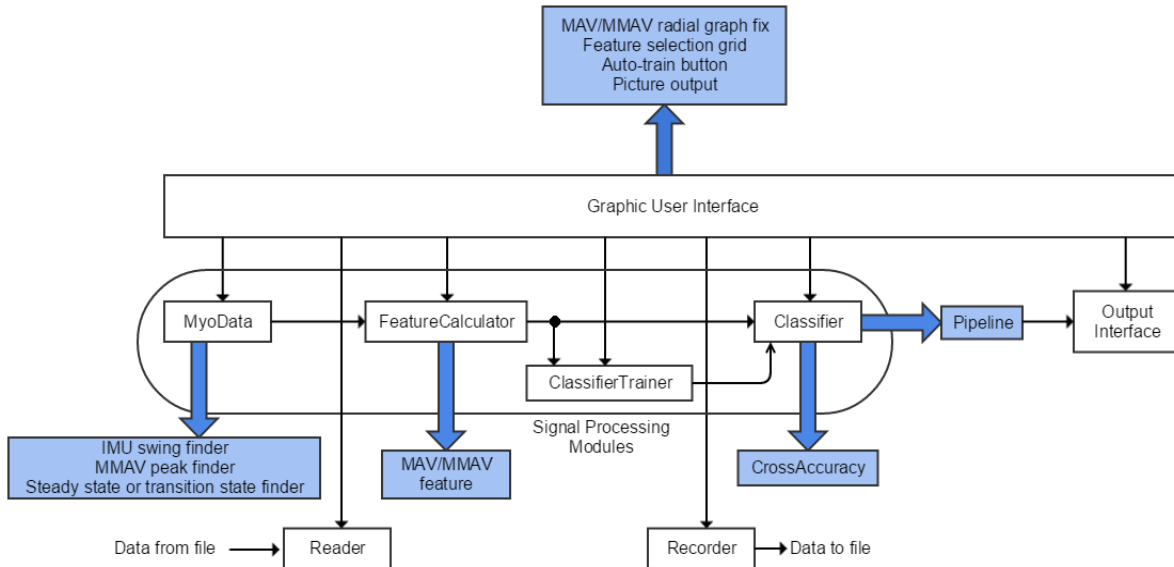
MAV/MMAV radial graph fix
Feature selection grid
Auto-train button
Picture output

Graphic User Interface

MyoData

FeatureCalculator

Classifier

Pipeline

Output Interface

ClassifierTrainer

Signal Processing Modules

IMU swing finder
MMAV peak finder
Steady state or transition state finder

MAV/MMAV feature

CrossAccuracy

Data from file

Reader

Recorder

Data to file